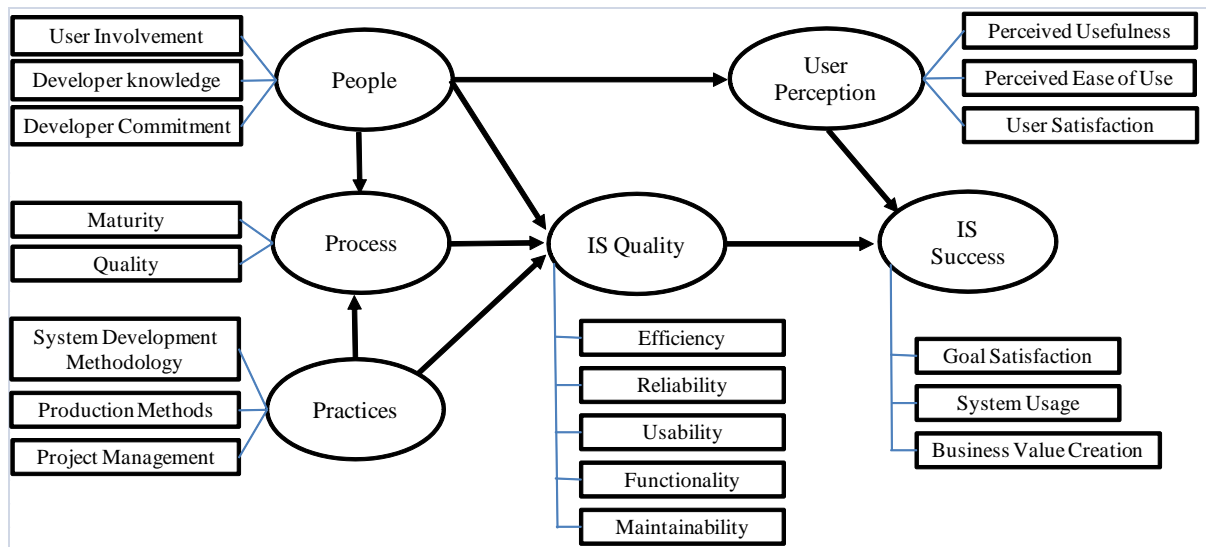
User Involvement
Developer knowledge
Developer Commitment
People
User Perception
Perceived Usefulness
Perceived Ease of Use
User Satisfaction
Maturity
Quality
Process
IS Quality
IS Success
System Development Methodology
Production Methods
Project Management
Practices
Efficiency
Reliability
Usability
Functionality
Maintainability
Goal Satisfaction
System Usage
Business Value Creation